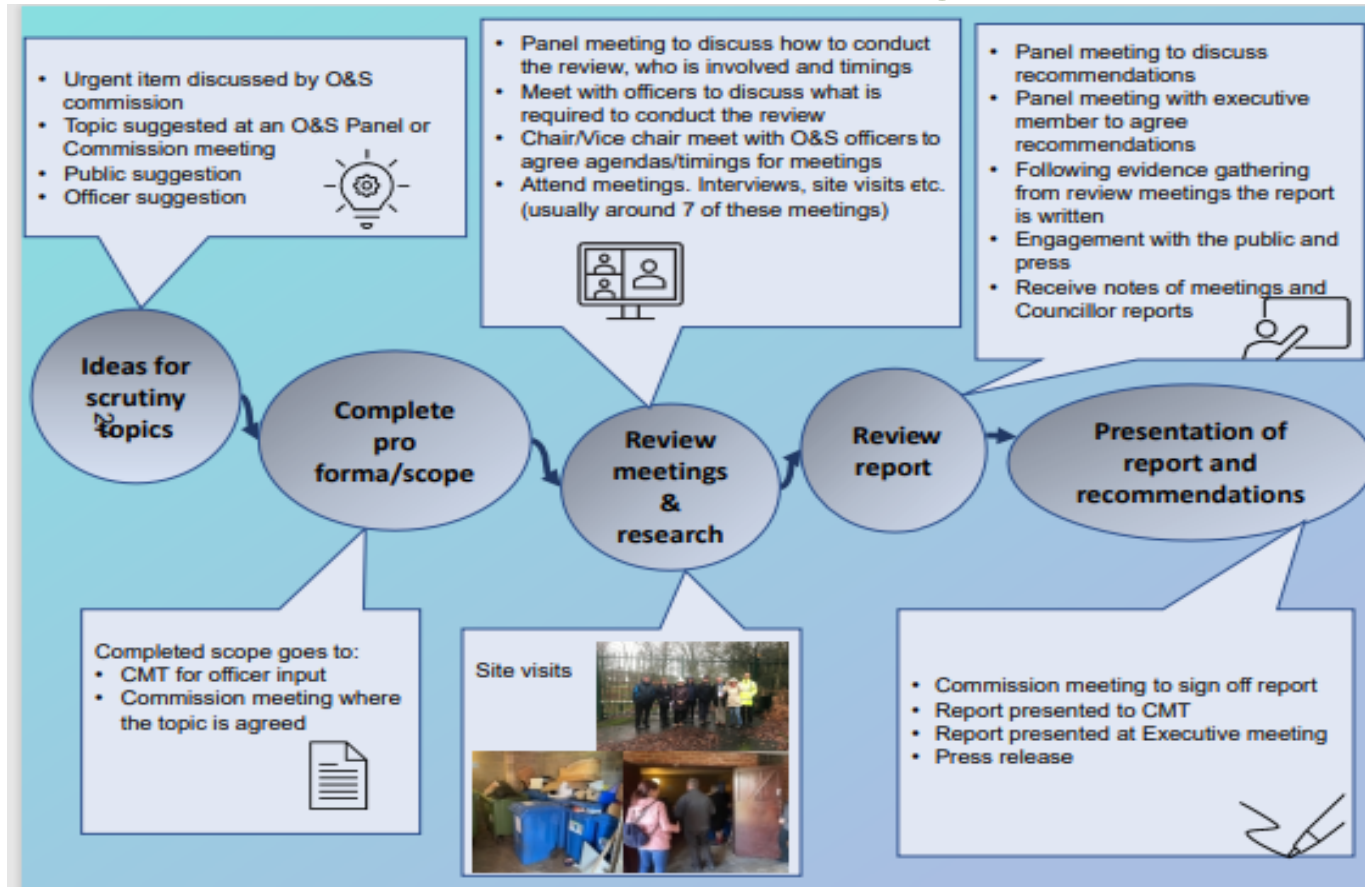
- Urgent item discussed by O&S commission
- Topic suggested at an O&S Panel or Commission meeting
- Public suggestion
- Officer suggestion

- Panel meeting to discuss how to conduct the review, who is involved and timings
- Meet with officers to discuss what is required to conduct the review
- Chair/Vice chair meet with O&S officers to agree agendas/timings for meetings
- Attend meetings. Interviews, site visits etc. (usually around 7 of these meetings)

- Panel meeting to discuss recommendations
- Panel meeting with executive member to agree recommendations
- Following evidence gathering from review meetings the report is written
- Engagement with the public and press
- Receive notes of meetings and Councillor reports

Ideas for scrutiny topics

Complete pro forma/scope

Review meetings & research

Review report

Presentation of report and recommendations

Completed scope goes to:
- CMT for officer input
- Commission meeting where the topic is agreed

Site visits

- Commission meeting to sign off report
- Report presented to CMT
- Report presented at Executive meeting
- Press release